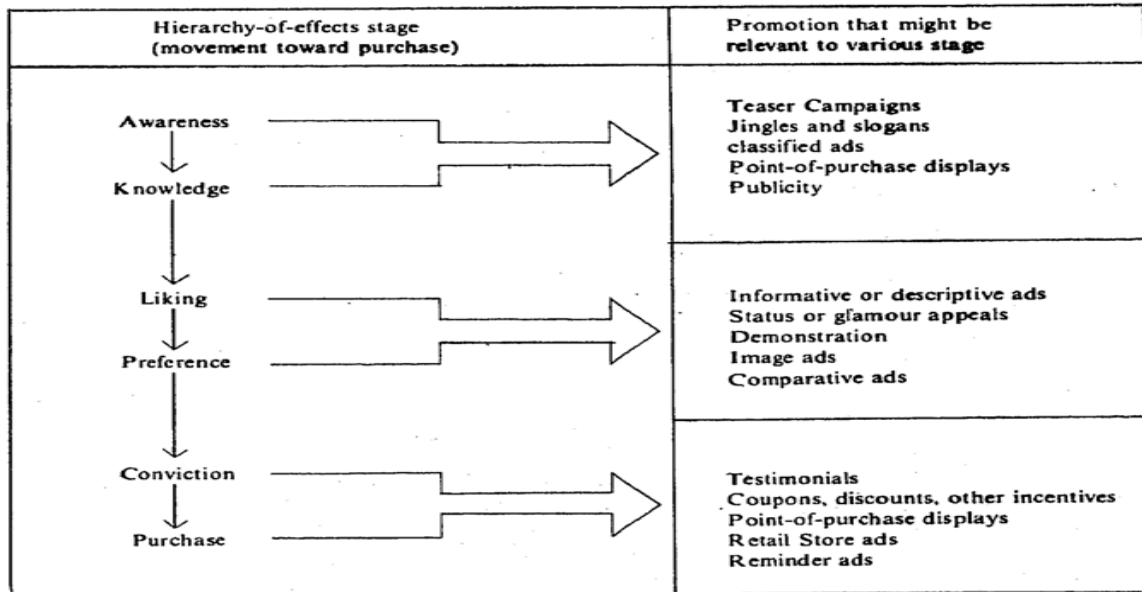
Hierarchy-of-effects stage (movement toward purchase)

Promotion that might be relevant to various stage

Awareness

Knowledge

Teaser Campaigns
Jingles and slogans
classified ads
Point-of-purchase displays
Publicity

Liking

Preference

Informative or descriptive ads
Status or glamour appeals
Demonstration
Image ads
Comparative ads

Conviction

Purchase

Testimonials
Coupons, discounts, other incentives
Point-of-purchase displays
Retail Store ads
Reminder ads